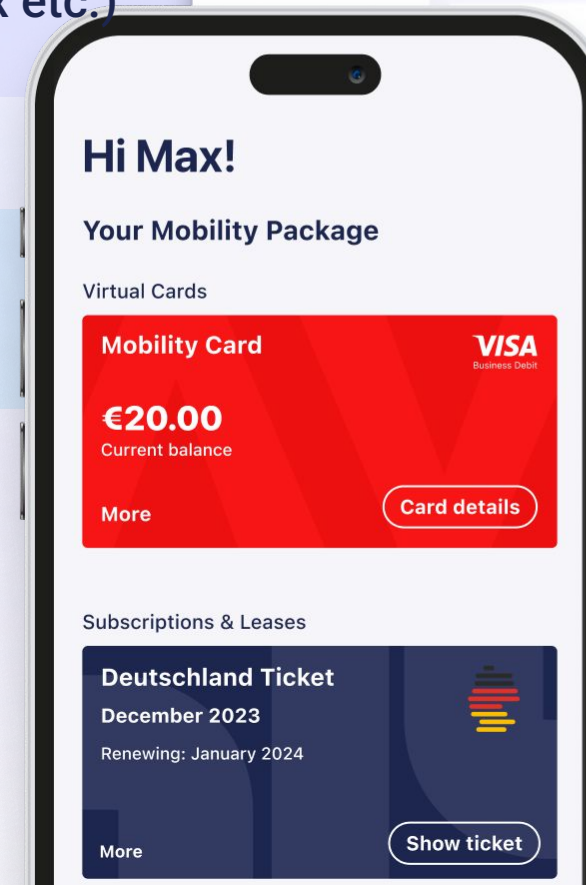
k etc.)

Hi Max!

Your Mobility Package

Virtual Cards

Mobility Card

VISA
Business Debit

€20.00
Current balance

More

Card details

Subscriptions & Leases

Deutschland Ticket

December 2023

Renewing: January 2024

More

Show ticket